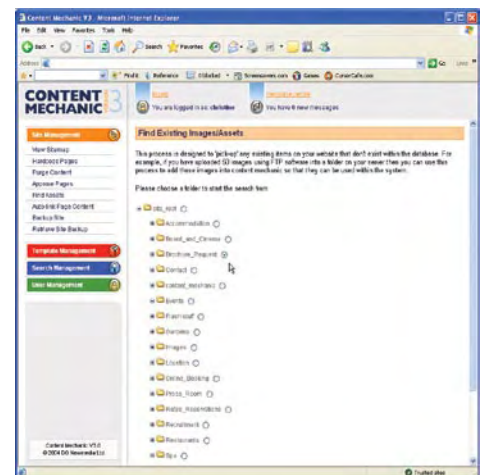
Content Mechanic V3 - Microsoft Internet Explorer

File Edit View Favorites Tools Help

Back Search Favorites

Address

Profile Reference Oldsmobile Screensavers.com Games CursorCafe.com

CONTENT MECHANIC 3

HOME
You are logged in as: christine

MESSAGE INBOX
You have 0 new messages

Site Management

View Sitemap
Handbook Pages
Purge Content
Approve Pages
Find Assets
Add-Ins Page Content
Backup Site
Restore Site Backup

Template Management

Search Management

User Management

Find Existing Images/Assets

This process is designed to 'pickup' any existing items on your website that don't exist within the database. For example, if you have uploaded 50 images using FTP software into a folder on your server then you can use this process to add these images into content mechanic so that they can be used within the system.

Please choose a folder to start the search from:

site_root
Accommodation
Bread_and_Cheese
Brochure_Request
Contact
content_mechanic
Events
Food+Staff
Gardens
Images
Location
Online_Booking
Press_Room
Rates_Accomodation
Recruitment
Restaurants
Spa

Content Mechanic V3.0
© 2004 DG Newmedia Ltd.

Trusted sites